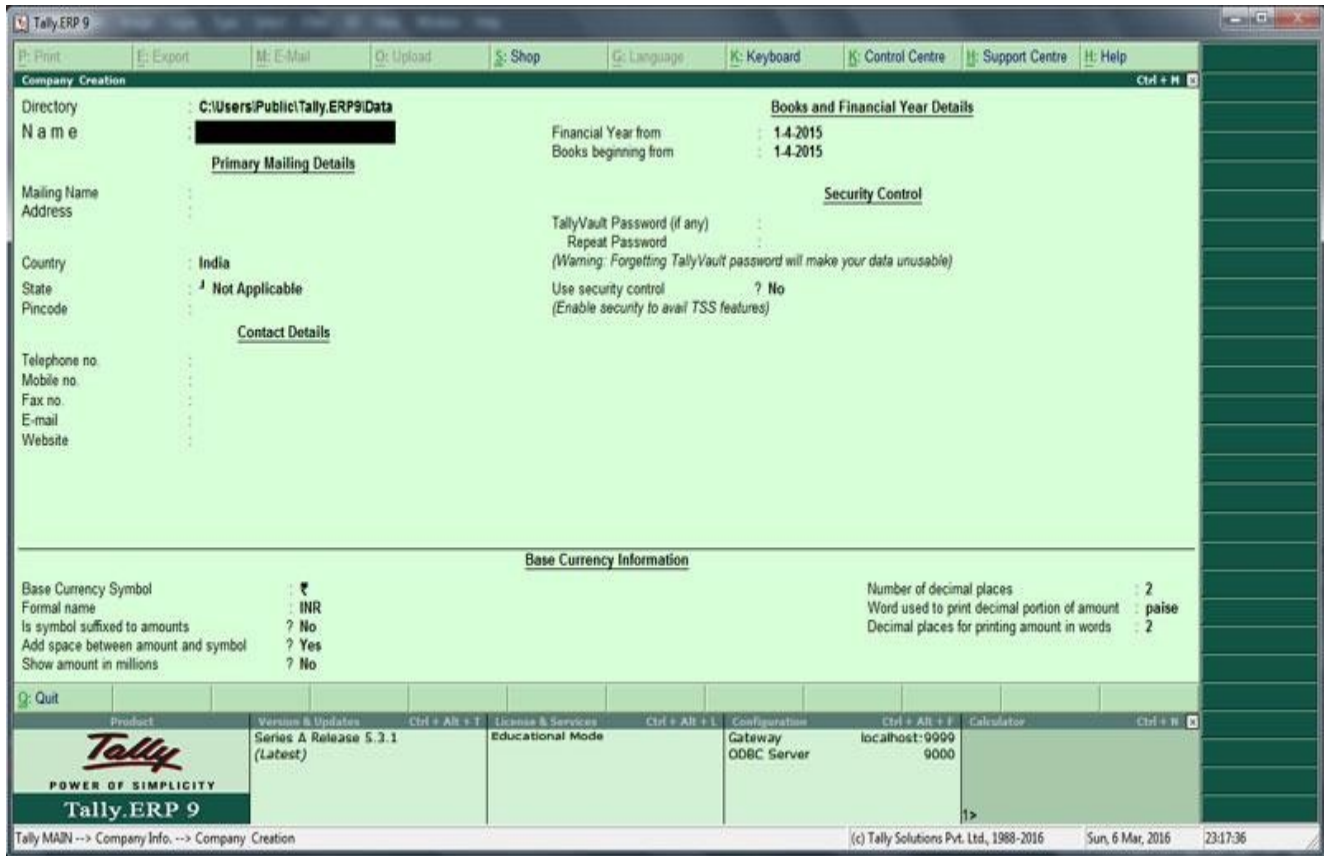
Tally.ERP 9

P: Print | E: Export | M: E-Mail | O: Upload | S: Shop | G: Language | K: Keyboard | K: Control Centre | H: Support Centre | H: Help

Company Creation Ctrl + M

Directory : C:\Users\Public\Tally.ERP9\Data
Name : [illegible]

Primary Mailing Details

Mailing Name :
Address :

Country : India
State : Not Applicable
Pincode :

Contact Details

Telephone no. :
Mobile no. :
Fax no. :
E-mail :
Website :

Books and Financial Year Details

Financial Year from : 1-4-2015
Books beginning from : 1-4-2015

Security Control

TallyVault Password (if any) :
Repeat Password :
(Warning: Forgetting TallyVault password will make your data unusable)

Use security control ? No
(Enable security to avail TSS features)

Base Currency Information

Base Currency Symbol : ₹
Formal name : INR
Is symbol suffixed to amounts ? No
Add space between amount and symbol ? Yes
Show amount in millions ? No

Number of decimal places : 2
Word used to print decimal portion of amount : paise
Decimal places for printing amount in words : 2

Q: Quit

Product
Tally
POWER OF SIMPLICITY
Tally.ERP 9

Version & Updates Ctrl + Alt + T
Series A Release 5.3.1
(Latest)

License & Services Ctrl + Alt + L
Educational Mode

Configuration Ctrl + Alt + F
Gateway localhost:9999
ODBC Server 9000

Calculator Ctrl + N
1>

Tally MAIN --> Company Info. --> Company Creation (c) Tally Solutions Pvt. Ltd., 1988-2016 Sun, 6 Mar, 2016 23:17:36